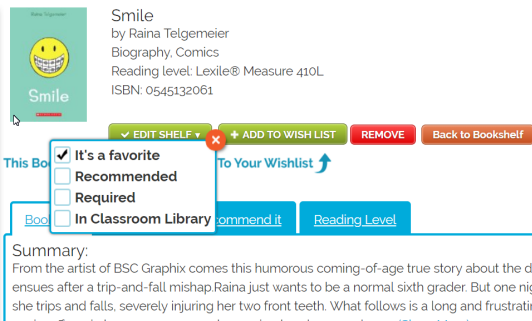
Raina Telgemeier

Smile

Smile
by Raina Telgemeier
Biography, Comics
Reading level: Lexile® Measure 410L
ISBN: 0545132061

✔ EDIT SHELF ▾
+ ADD TO WISH LIST
REMOVE
Back to Bookshelf

This Boo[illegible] To Your Wishlist

✔ It's a favorite
Recommended
Required
In Classroom Library

Boo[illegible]
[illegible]commend it
Reading Level

Summary:
From the artist of BSC Graphix comes this humorous coming-of-age true story about the d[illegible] ensues after a trip-and-fall mishap.Raina just wants to be a normal sixth grader. But one ni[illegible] she trips and falls, severely injuring her two front teeth. What follows is a long and frustrati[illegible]